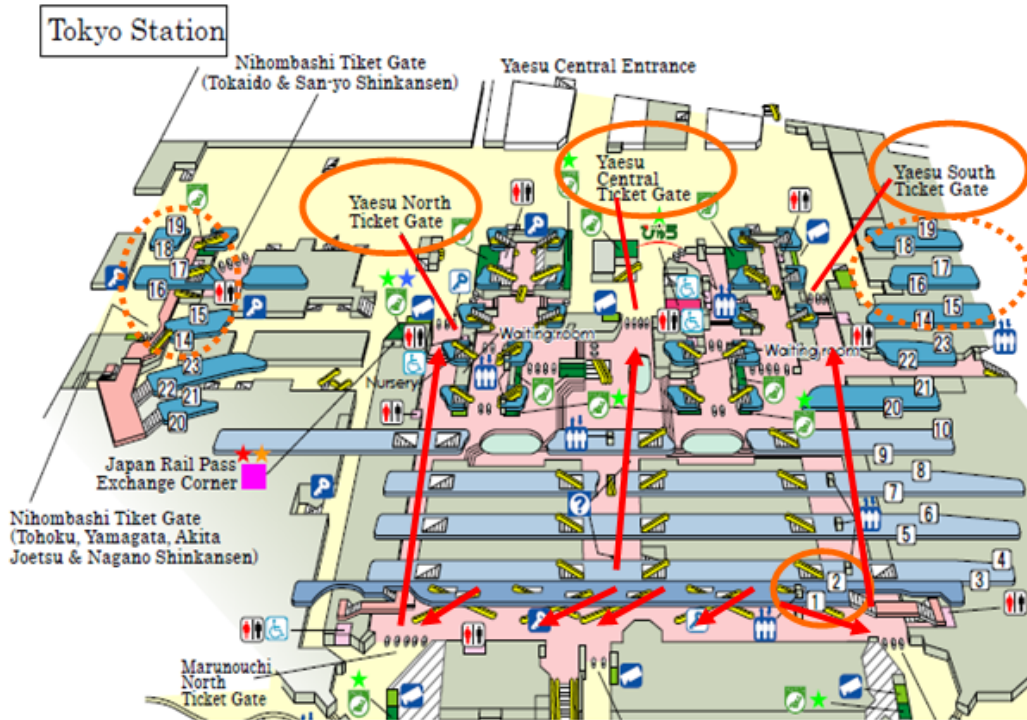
Tokyo Station

Nihombashi Tiket Gate (Tokaido & San-yo Shinkansen)

Yaesu Central Entrance

Yaesu North Ticket Gate

Yaesu Central Ticket Gate

Yaesu South Ticket Gate

19
18
17
16
15
14
23
22
21
20

Waiting room

Waiting room

Nursery

19
18
17
16
15
14
23
22
21
20

10
9
8
7
6
5
4
3
2
1

Japan Rail Pass Exchange Corner

Nihombashi Tiket Gate (Tohoku, Yamagata, Akita Joetsu & Nagano Shinkansen)

Marunouchi North Ticket Gate